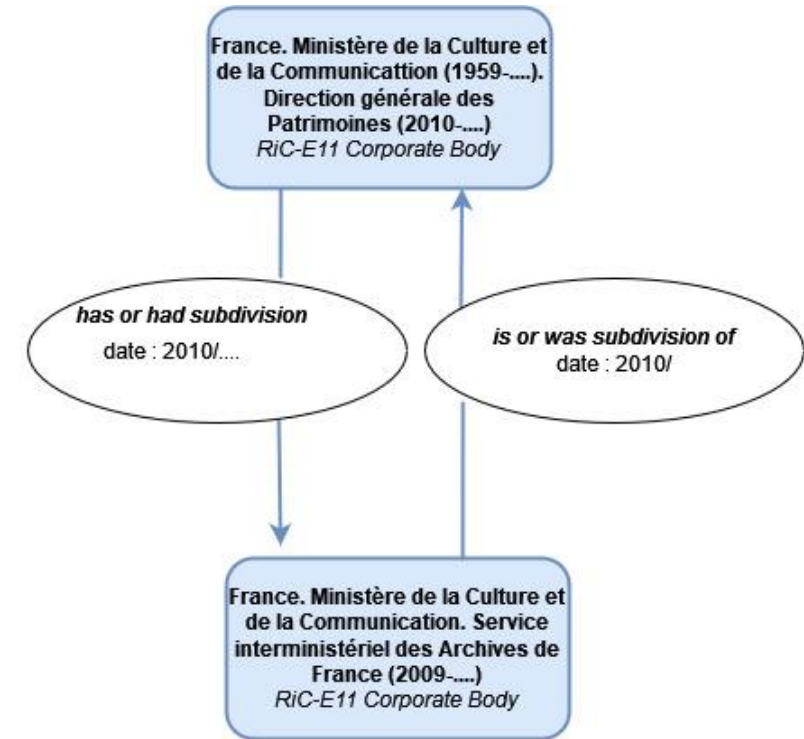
France. Ministère de la Culture et de la Communicattion (1959-....). Direction générale des Patrimoines (2010-....)
RiC-E11 Corporate Body

has or had subdivision
date : 2010/....

is or was subdivision of
date : 2010/

France. Ministère de la Culture et de la Communication. Service interministériel des Archives de France (2009-....)
RiC-E11 Corporate Body